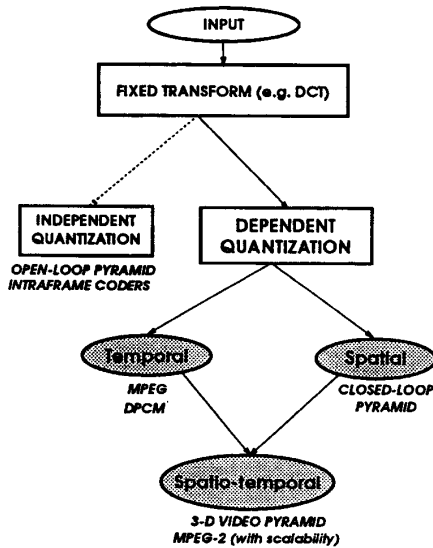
INPUT

FIXED TRANSFORM (e.g. DCT)

INDEPENDENT QUANTIZATION

OPEN-LOOP PYRAMID INTRAFRAME CODERS

DEPENDENT QUANTIZATION

Temporal

MPEG DPCM

Spatial

CLOSED-LOOP PYRAMID

Spatio-temporal

3-D VIDEO PYRAMID MPEG-2 (with scalability)